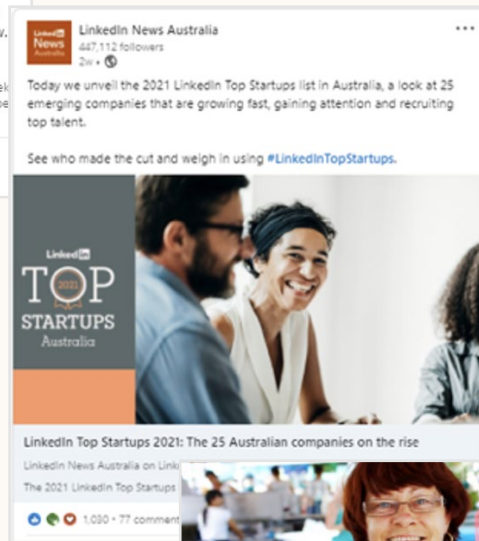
LinkedIn News Australia
LinkedIn News Australia
447,112 followers
2w •

Today we unveil the 2021 LinkedIn Top Startups list in Australia, a look at 25 emerging companies that are growing fast, gaining attention and recruiting top talent.

See who made the cut and weigh in using #LinkedInTopStartups.

LinkedIn
TOP
2021
STARTUPS
Australia

LinkedIn Top Startups 2021: The 25 Australian companies on the rise

LinkedIn News Australia on Link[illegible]

The 2021 LinkedIn Top Startups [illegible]

1,030 • 77 comment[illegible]